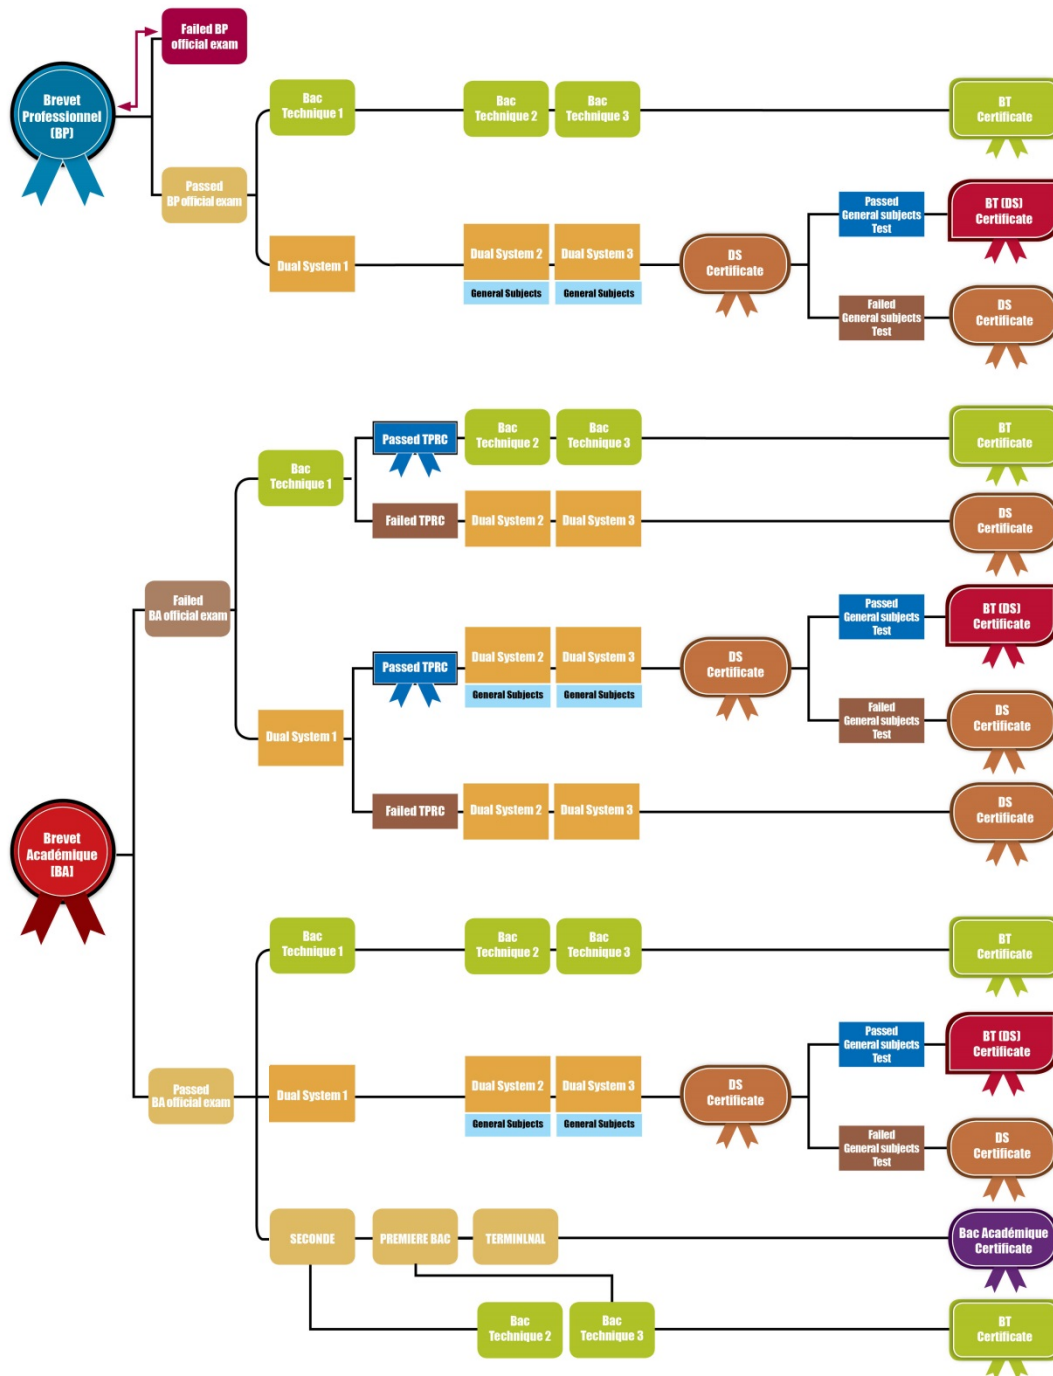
Brevet Professionnel (BP)

Failed BP official exam

Passed BP official exam

Bac Technique 1

Bac Technique 2

Bac Technique 3

BT Certificate

Dual System 1

Dual System 2
General Subjects

Dual System 3
General Subjects

DS Certificate

Passed General subjects Test

BT (DS) Certificate

Failed General subjects Test

DS Certificate

Brevet Académique (BA)

Failed BA official exam

Bac Technique 1

Passed TPRC

Bac Technique 2

Bac Technique 3

BT Certificate

Failed TPRC

Dual System 2

Dual System 3

DS Certificate

Dual System 1

Passed TPRC

Dual System 2
General Subjects

Dual System 3
General Subjects

DS Certificate

Passed General subjects Test

BT (DS) Certificate

Failed General subjects Test

DS Certificate

Failed TPRC

Dual System 2

Dual System 3

DS Certificate

Passed BA official exam

Bac Technique 1

Bac Technique 2

Bac Technique 3

BT Certificate

Dual System 1

Dual System 2
General Subjects

Dual System 3
General Subjects

DS Certificate

Passed General subjects Test

BT (DS) Certificate

Failed General subjects Test

DS Certificate

SECONDE

PREMIERE BAC

TERMINLNAL

Bac Académique Certificate

Bac Technique 2

Bac Technique 3

BT Certificate